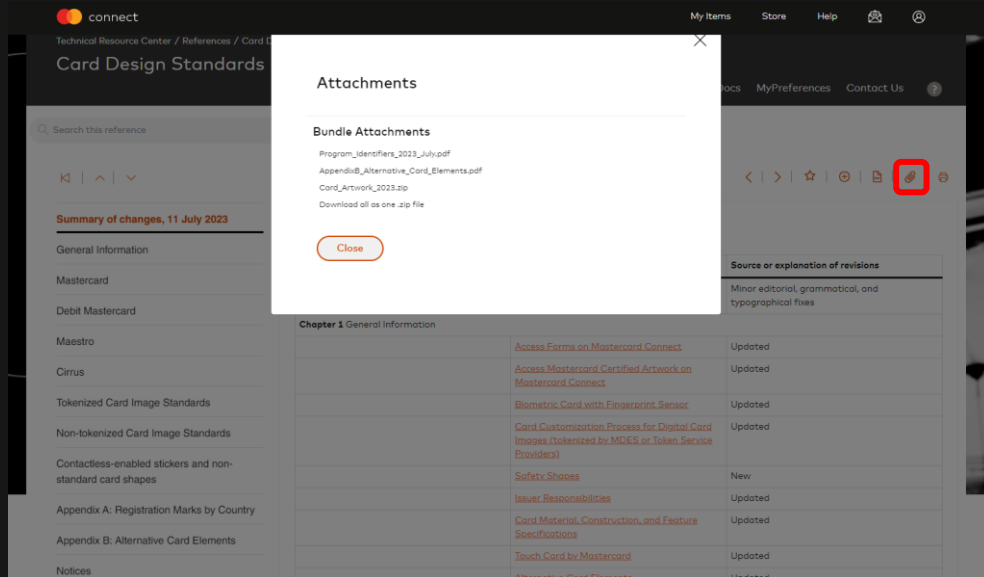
connect

My Items Store Help

Technical Resource Center / References / Card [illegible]

Card Design Standards

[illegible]ocs MyPreferences Contact Us

Search this reference

Summary of changes, 11 July 2023

General Information

Mastercard

Debit Mastercard

Maestro

Cirrus

Tokenized Card Image Standards

Non-tokenized Card Image Standards

Contactless-enabled stickers and non-standard card shapes

Appendix A: Registration Marks by Country

Appendix B: Alternative Card Elements

Notices

Attachments

Bundle Attachments

Program_Identifiers_2023_July.pdf

AppendixB_Alternative_Card_Elements.pdf

Card_Artwork_2023.zip

Download all as one .zip file

Close

| | | Source or explanation of revisions |
|---|---|---|
| | | Minor editorial, grammatical, and typographical fixes |
| **Chapter 1** General Information | | |
| | Access Forms on Mastercard Connect | Updated |
| | Access Mastercard Certified Artwork on Mastercard Connect | Updated |
| | Biometric Card with Fingerprint Sensor | Updated |
| | Card Customization Process for Digital Card Images (tokenized by MDES or Token Service Providers) | Updated |
| | Safety Shapes | New |
| | Issuer Responsibilities | Updated |
| | Card Material, Construction, and Feature Specifications | Updated |
| | Touch Card by Mastercard | Updated |